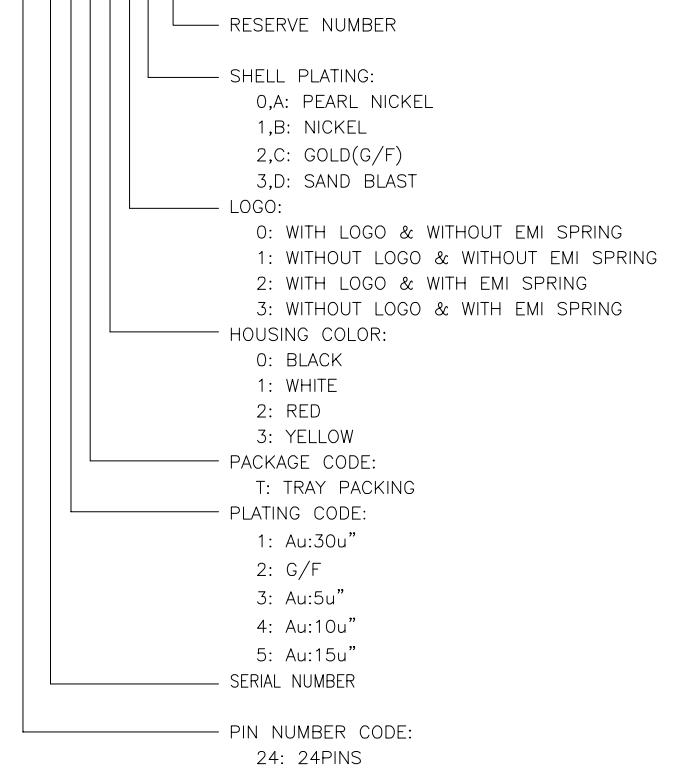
RESERVE NUMBER

SHELL PLATING:
0,A: PEARL NICKEL
1,B: NICKEL
2,C: GOLD(G/F)
3,D: SAND BLAST

LOGO:
0: WITH LOGO & WITHOUT EMI SPRING
1: WITHOUT LOGO & WITHOUT EMI SPRING
2: WITH LOGO & WITH EMI SPRING
3: WITHOUT LOGO & WITH EMI SPRING

HOUSING COLOR:
0: BLACK
1: WHITE
2: RED
3: YELLOW

PACKAGE CODE:
T: TRAY PACKING

PLATING CODE:
1: Au:30u"
2: G/F
3: Au:5u"
4: Au:10u"
5: Au:15u"

SERIAL NUMBER

PIN NUMBER CODE:
24: 24PINS